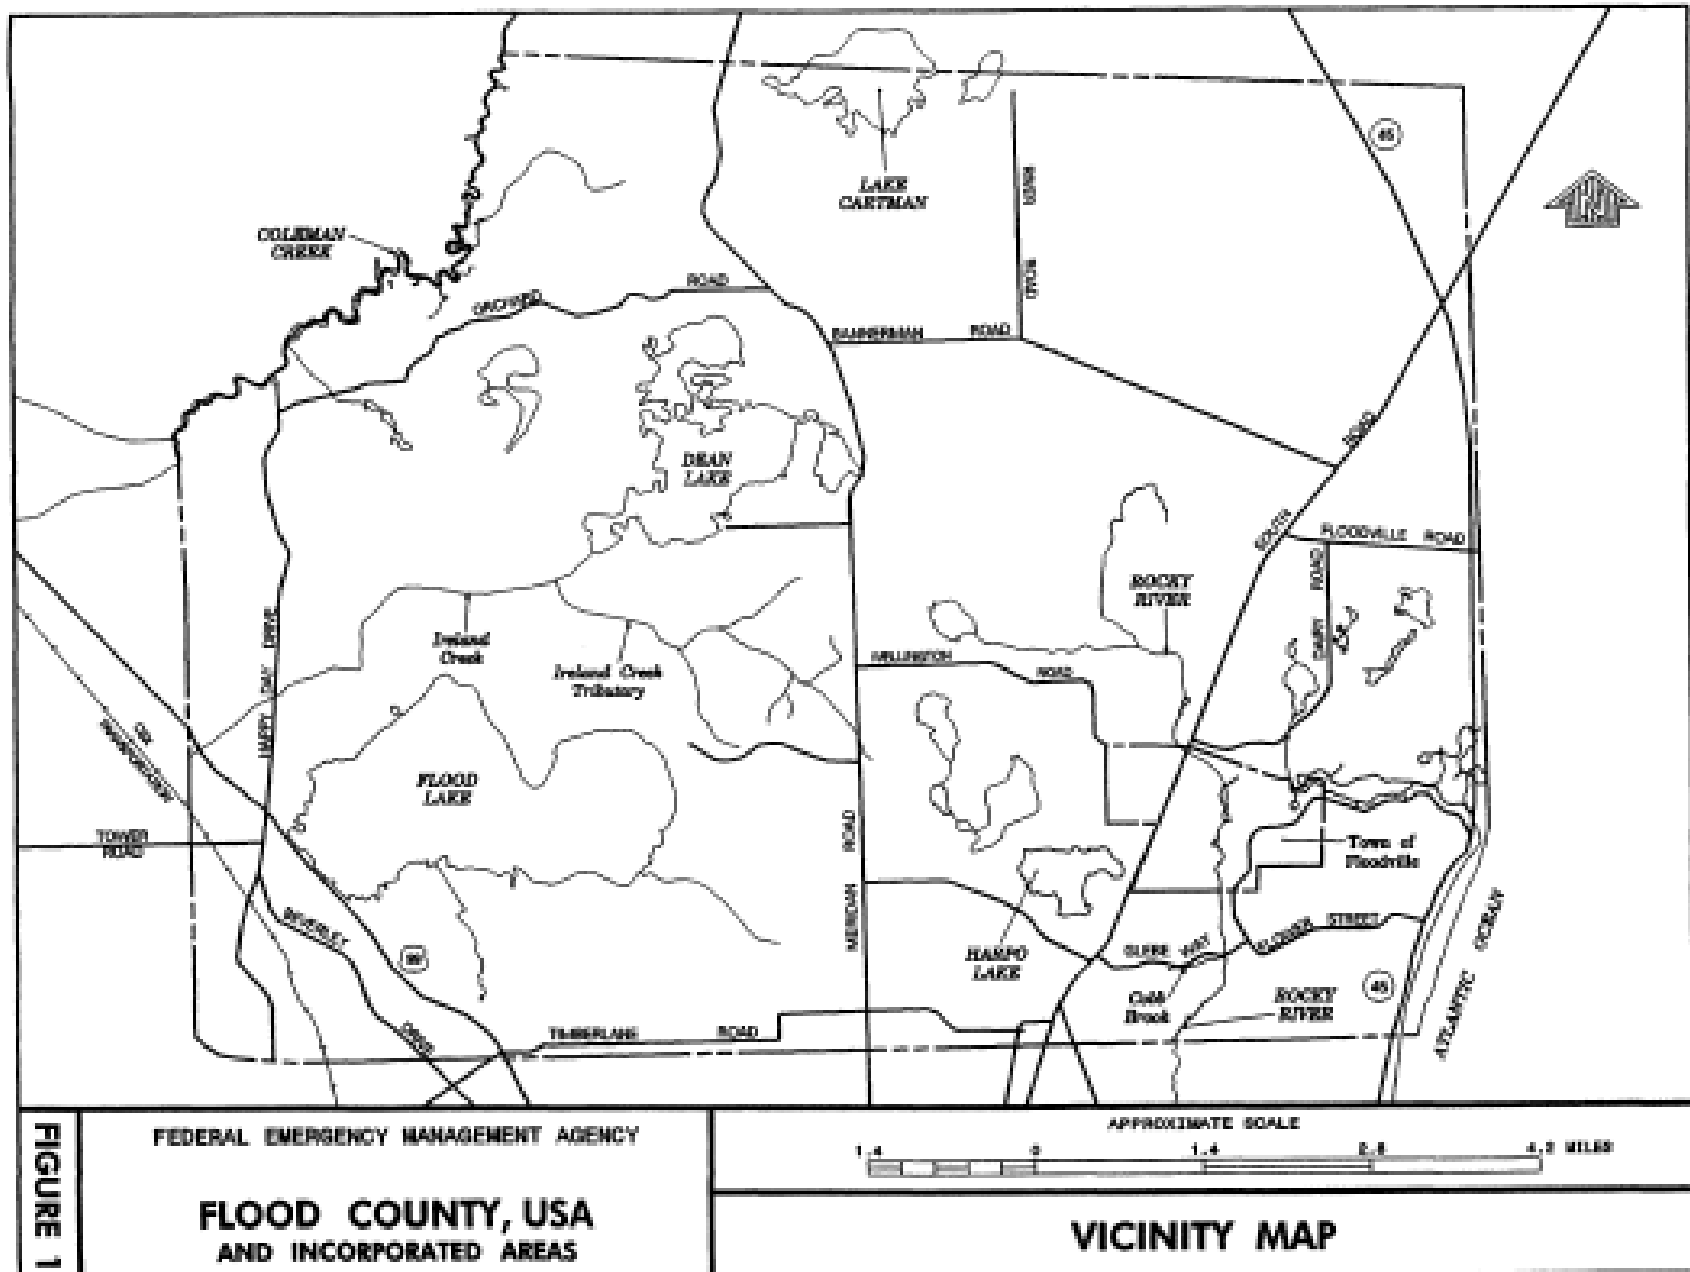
LAKE CARTMAN

COLEMAN CREEK

ROAD

ORCHARD

BANNERMAN ROAD

DEAN LAKE

Ireland Creek

Ireland Creek Tributary

FLOOD LAKE

TOWER ROAD

HAPPY DAY DRIVE

BEVERLEY DRIVE

TIMBERLANE ROAD

MERIDIAN ROAD

WELLINGTON ROAD

ROCKY RIVER

HARPO LAKE

Cobb Brook

ROCKY RIVER

FLOODVILLE ROAD

Town of Floodville

STREET

ATLANTIC OCEAN

45

45

99

N

FIGURE 1

FEDERAL EMERGENCY MANAGEMENT AGENCY

FLOOD COUNTY, USA
AND INCORPORATED AREAS

APPROXIMATE SCALE

1.4 0 1.4 2.8 4.2 MILES

VICINITY MAP